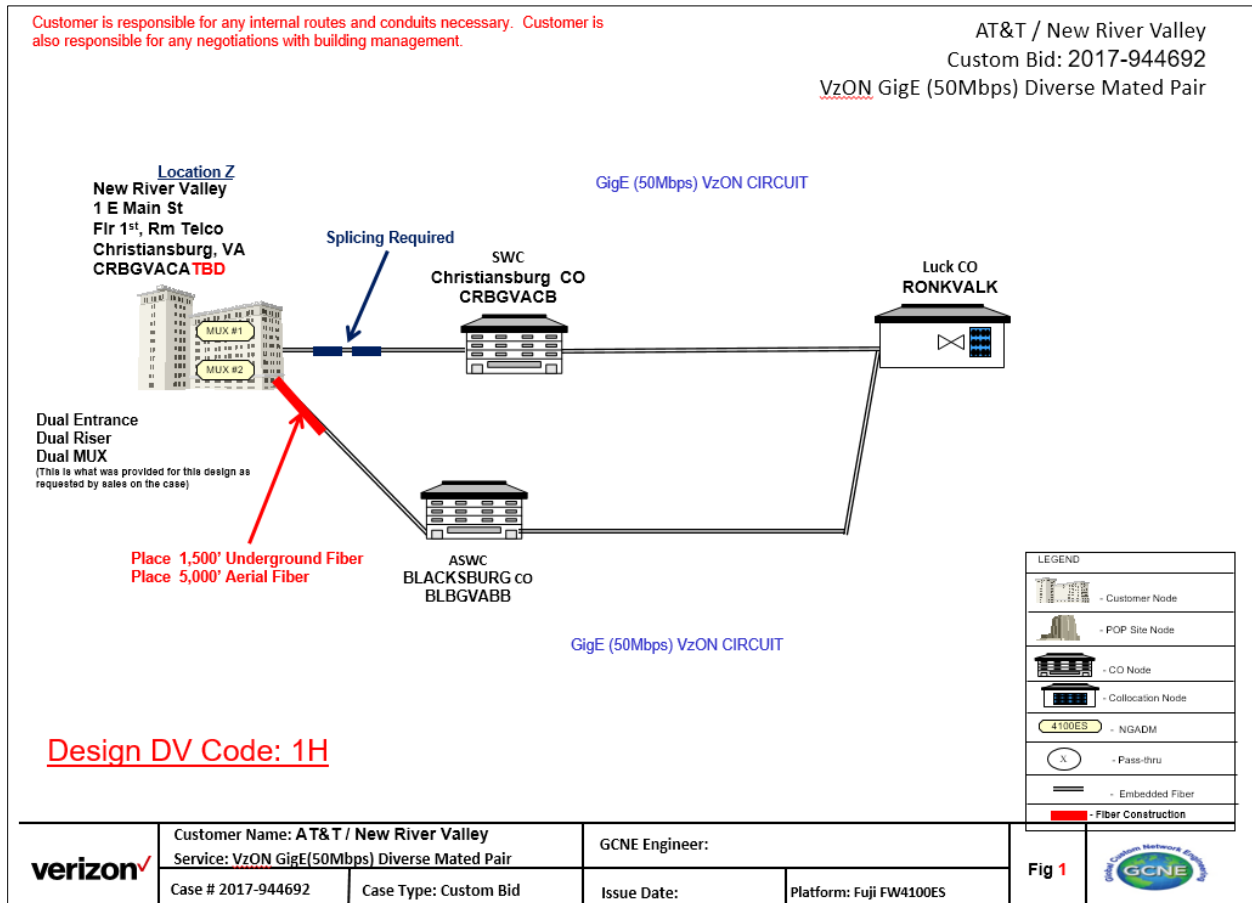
Customer is responsible for any internal routes and conduits necessary. Customer is also responsible for any negotiations with building management.

AT&T / New River Valley
Custom Bid: 2017-944692
VzON GigE (50Mbps) Diverse Mated Pair

Location Z
New River Valley
1 E Main St
Flr 1$^{st}$, Rm Telco
Christiansburg, VA
CRBGVACATBD

GigE (50Mbps) VzON CIRCUIT

Splicing Required

SWC
Christiansburg CO
CRBGVACB

Luck CO
RONKVALK

MUX #1
MUX #2

Dual Entrance
Dual Riser
Dual MUX
(This is what was provided for this design as requested by sales on the case)

Place 1,500' Underground Fiber
Place 5,000' Aerial Fiber

ASWC
BLACKSBURG CO
BLBGVABB

GigE (50Mbps) VzON CIRCUIT

Design DV Code: 1H

LEGEND
- Customer Node
- POP Site Node
- CO Node
- Collocation Node
4100ES - NGADM
X - Pass-thru
- Embedded Fiber
- Fiber Construction

verizon✓
Customer Name: AT&T / New River Valley
Service: VzON GigE(50Mbps) Diverse Mated Pair
GCNE Engineer:
Case # 2017-944692
Case Type: Custom Bid
Issue Date:
Platform: Fuji FW4100ES
Fig 1
Global Custom Network Engineering
GCNE